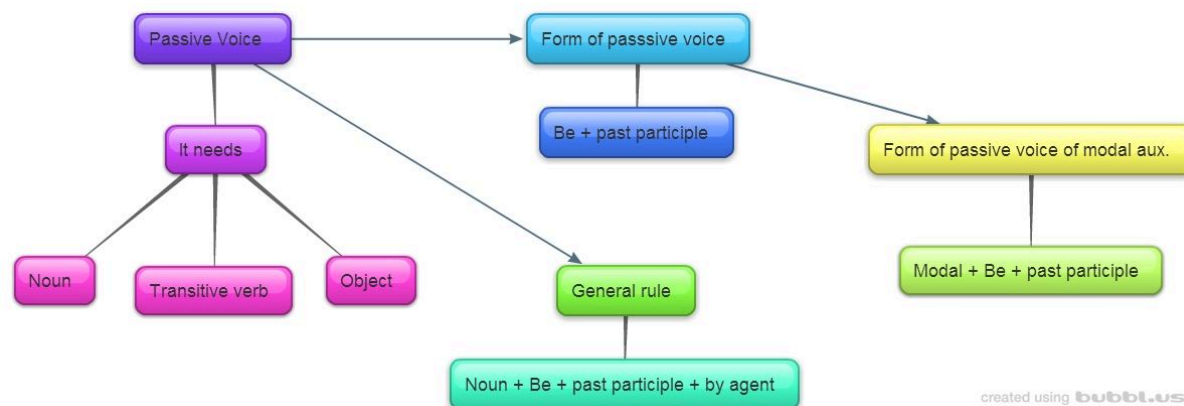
Passive Voice

Form of passsive voice

Be + past participle

Form of passive voice of modal aux.

It needs

Noun

Transitive verb

Object

General rule

Noun + Be + past participle + by agent

Modal + Be + past participle

created using bubbl.us